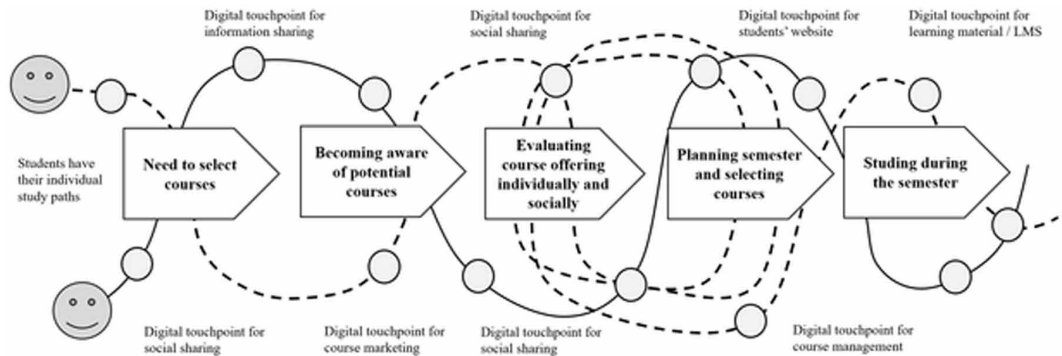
Digital touchpoint for information sharing

Digital touchpoint for social sharing

Digital touchpoint for students' website

Digital touchpoint for learning material / LMS

Students have their individual study paths

Need to select courses

Becoming aware of potential courses

Evaluating course offering individually and socially

Planning semester and selecting courses

Studing during the semester

Digital touchpoint for social sharing

Digital touchpoint for course marketing

Digital touchpoint for social sharing

Digital touchpoint for course management